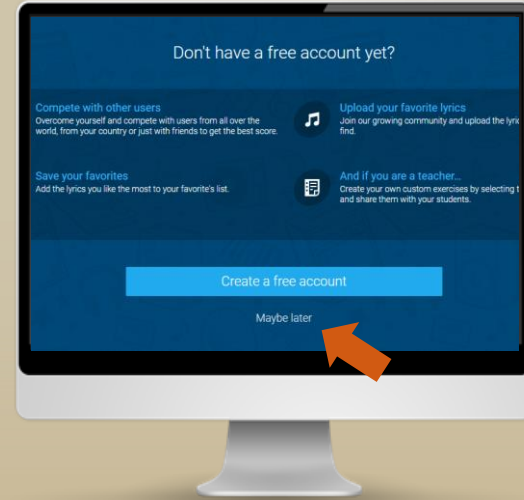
Don't have a free account yet?

Compete with other users
Overcome yourself and compete with users from all over the world, from your country or just with friends to get the best score.

Upload your favorite lyrics
Join our growing community and upload the lyric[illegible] find.

Save your favorites
Add the lyrics you like the most to your favorite's list.

And if you are a teacher...
Create your own custom exercises by selecting t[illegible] and share them with your students.

Create a free account

Maybe later